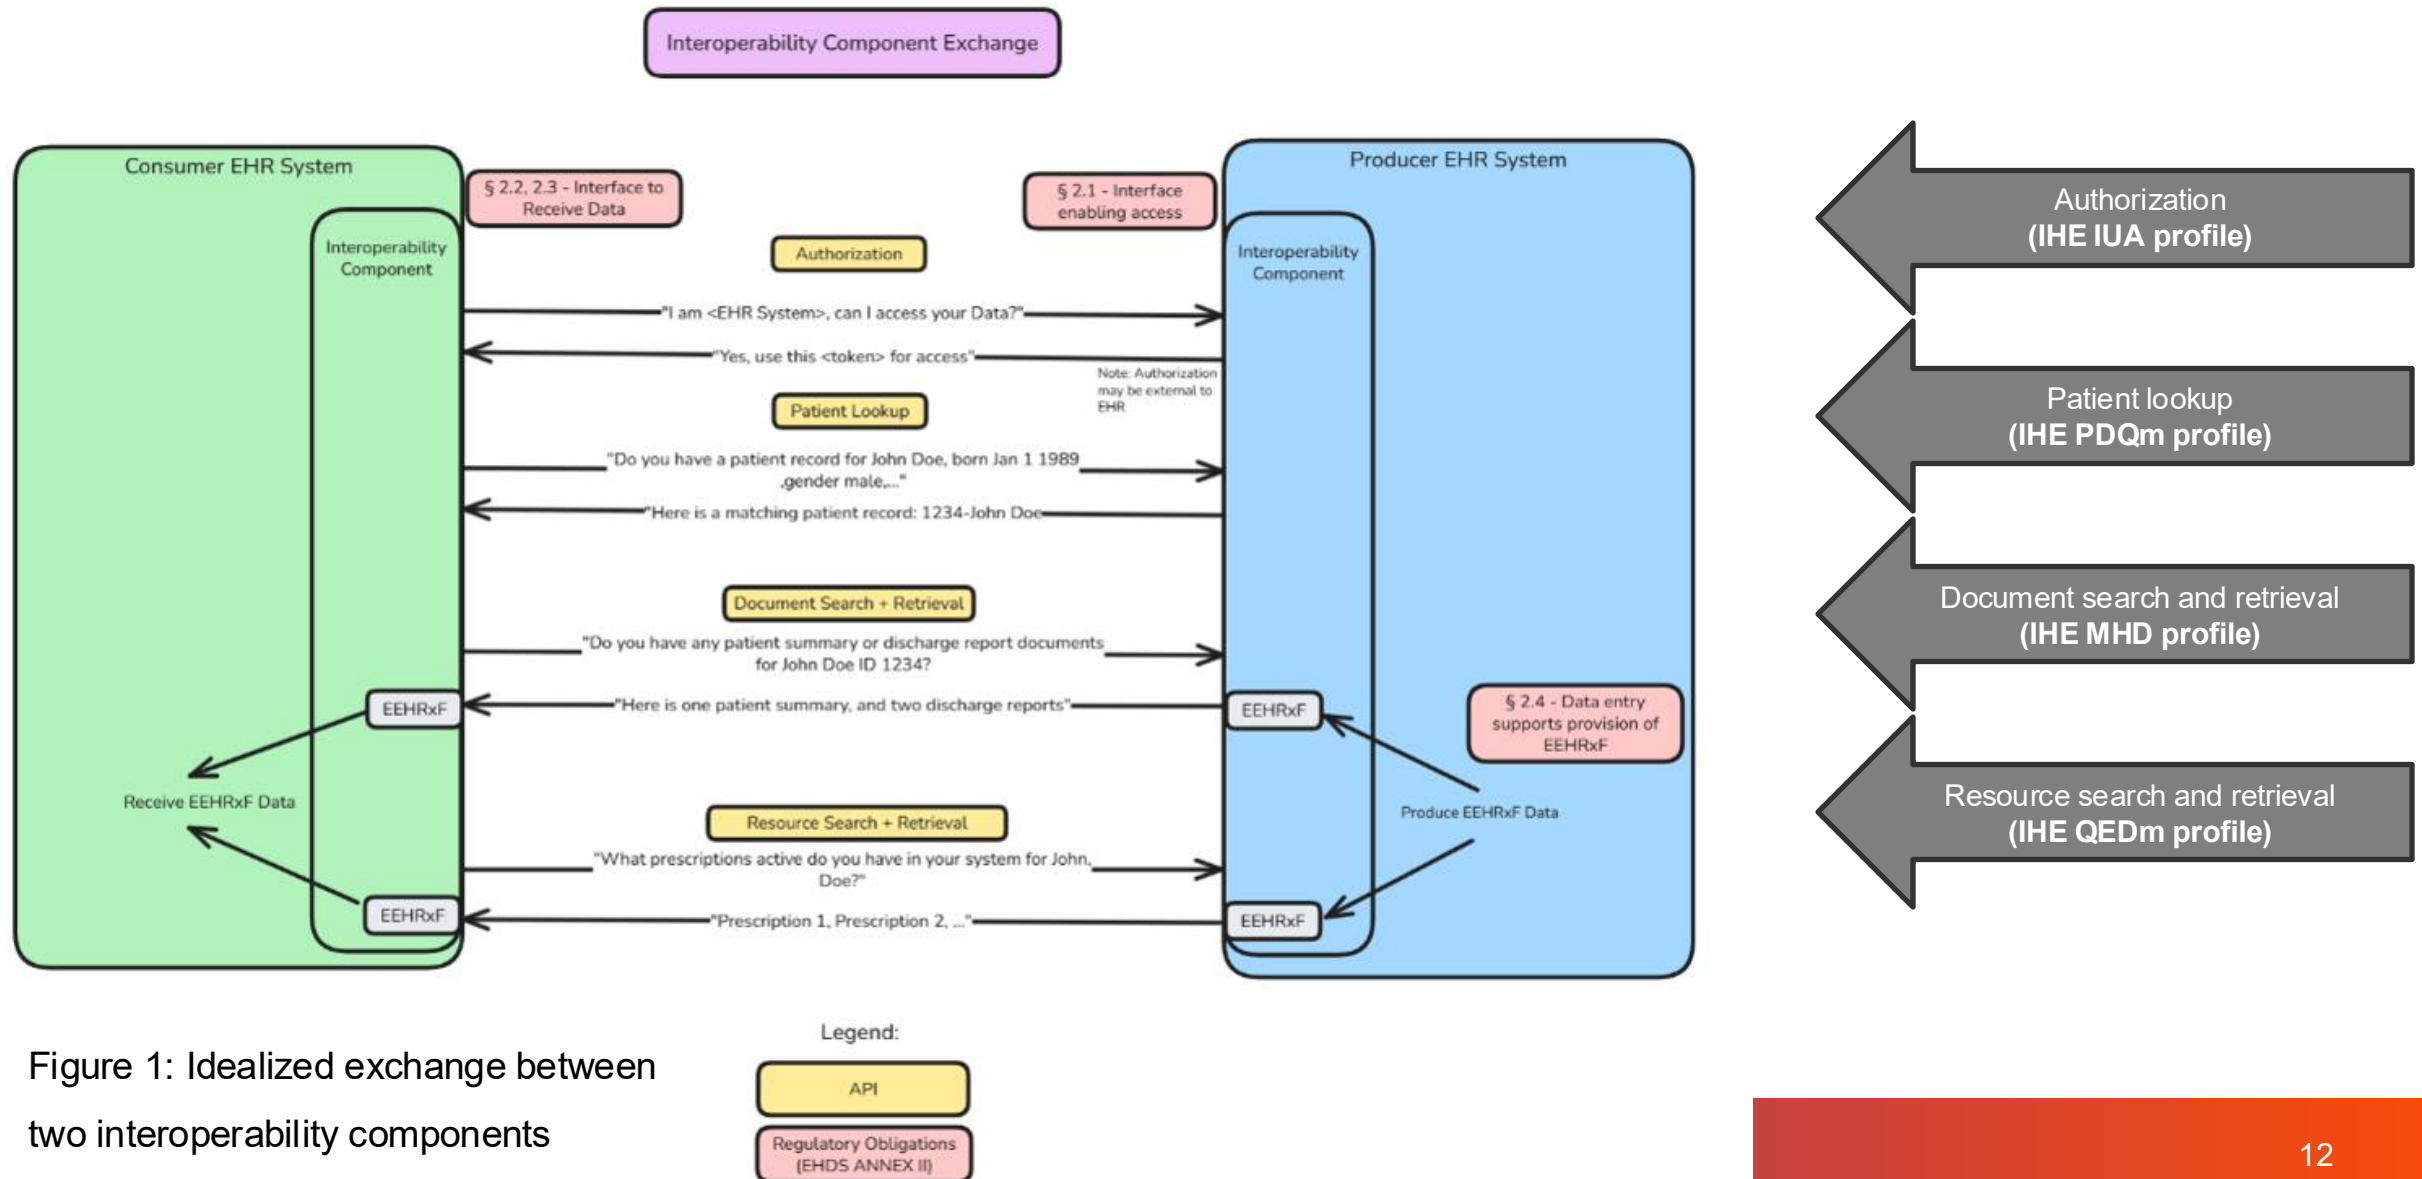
Interoperability Component Exchange

Consumer EHR System

Interoperability Component

§ 2.2, 2.3 - Interface to Receive Data

§ 2.1 - Interface enabling access

Producer EHR System

Interoperability Component

Authorization

"I am <EHR System>, can I access your Data?"

"Yes, use this <token> for access"

Note: Authorization may be external to EHR

Patient Lookup

"Do you have a patient record for John Doe, born Jan 1 1989 ,gender male,..."

"Here is a matching patient record: 1234-John Doe

Document Search + Retrieval

"Do you have any patient summary or discharge report documents for John Doe ID 1234?

EEHRxF

"Here is one patient summary, and two discharge reports"

EEHRxF

§ 2.4 - Data entry supports provision of EEHRxF

Receive EEHRxF Data

Produce EEHRxF Data

Resource Search + Retrieval

"What prescriptions active do you have in your system for John Doe?"

EEHRxF

"Prescription 1, Prescription 2, ..."

EEHRxF

Authorization
(IHE IUA profile)

Patient lookup
(IHE PDQm profile)

Document search and retrieval
(IHE MHD profile)

Resource search and retrieval
(IHE QEDm profile)

Legend:

API

Regulatory Obligations (EHDS ANNEX II)

Figure 1: Idealized exchange between two interoperability components

12